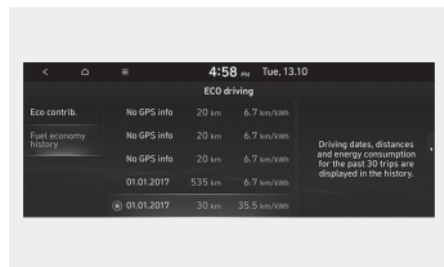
4:58 PM Tue, 13.10

ECO driving

Eco contrib.

Fuel economy history

| | | |
|---|---|---|
| No GPS info | 20 km | 6.7 km/kWh |
| No GPS info | 20 km | 6.7 km/kWh |
| No GPS info | 20 km | 6.7 km/kWh |
| 01.01.2017 | 535 km | 6.7 km/kWh |
| 01.01.2017 | 30 km | 35.5 km/kWh |

Driving dates, distances and energy consumption for the past 30 trips are displayed in the history.